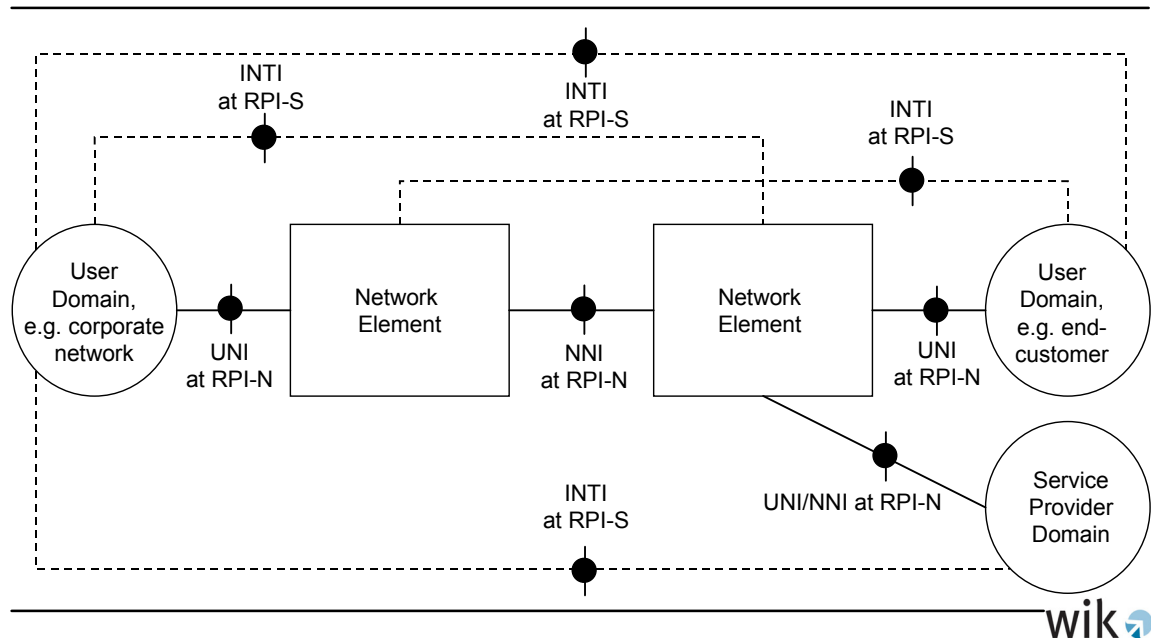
INTI at RPI-S

INTI at RPI-S

INTI at RPI-S

User Domain, e.g. corporate network

UNI at RPI-N

Network Element

NNI at RPI-N

Network Element

UNI at RPI-N

User Domain, e.g. end-customer

UNI/NNI at RPI-N

Service Provider Domain

INTI at RPI-S

wik